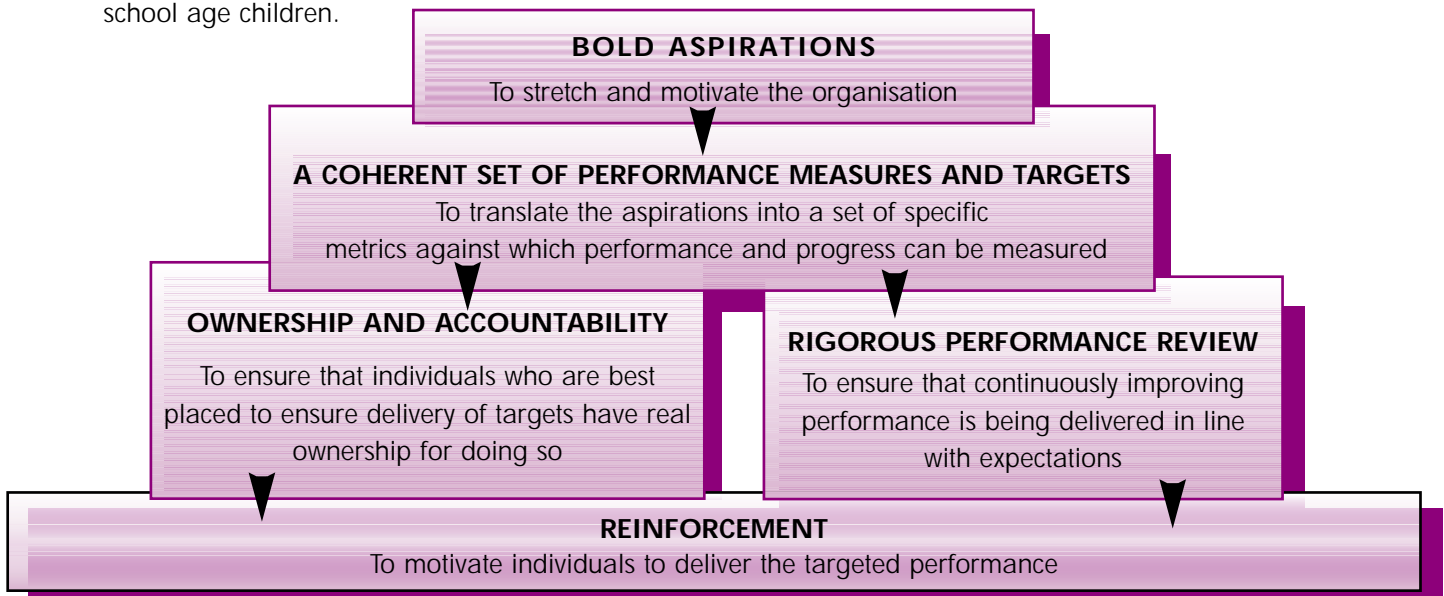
school age children.

BOLD ASPIRATIONS

To stretch and motivate the organisation

A COHERENT SET OF PERFORMANCE MEASURES AND TARGETS

To translate the aspirations into a set of specific metrics against which performance and progress can be measured

OWNERSHIP AND ACCOUNTABILITY

To ensure that individuals who are best placed to ensure delivery of targets have real ownership for doing so

RIGOROUS PERFORMANCE REVIEW

To ensure that continuously improving performance is being delivered in line with expectations

REINFORCEMENT

To motivate individuals to deliver the targeted performance